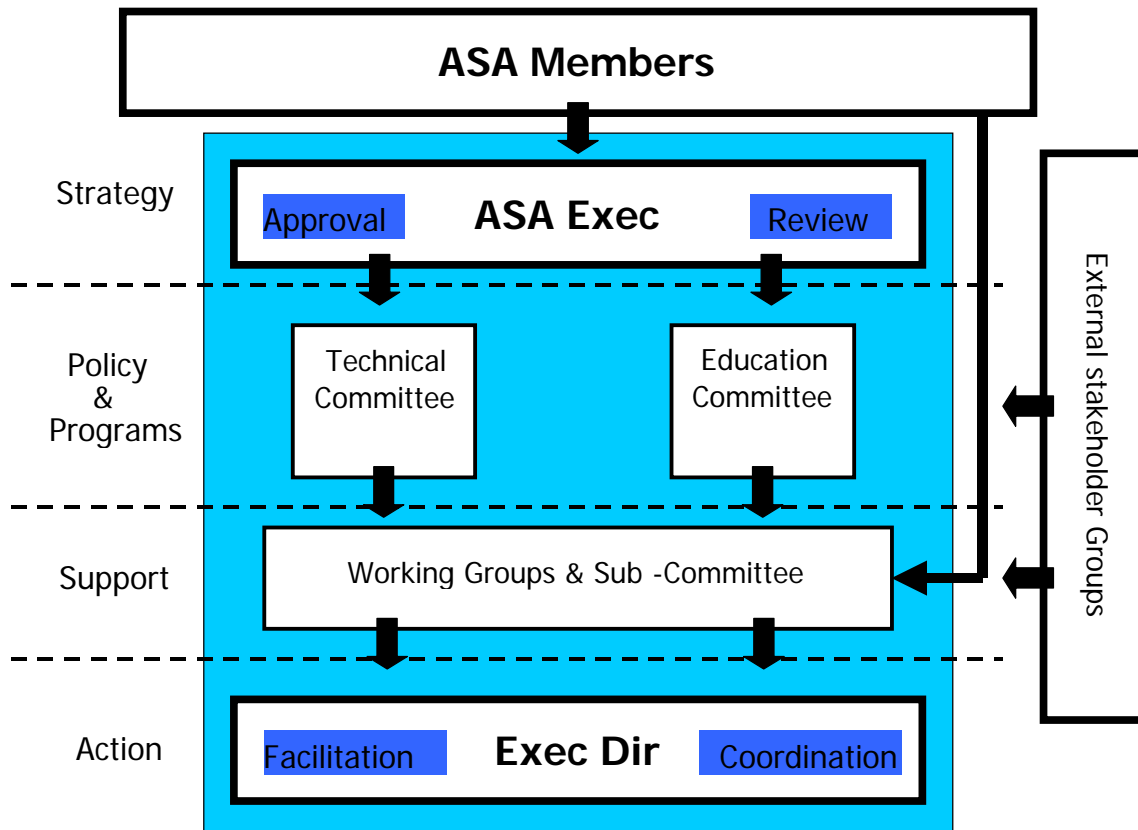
ASA Members

Strategy

Approval

ASA Exec

Review

Policy & Programs

Technical Committee

Education Committee

External stakeholder Groups

Support

Working Groups & Sub -Committee

Action

Facilitation

Exec Dir

Coordination